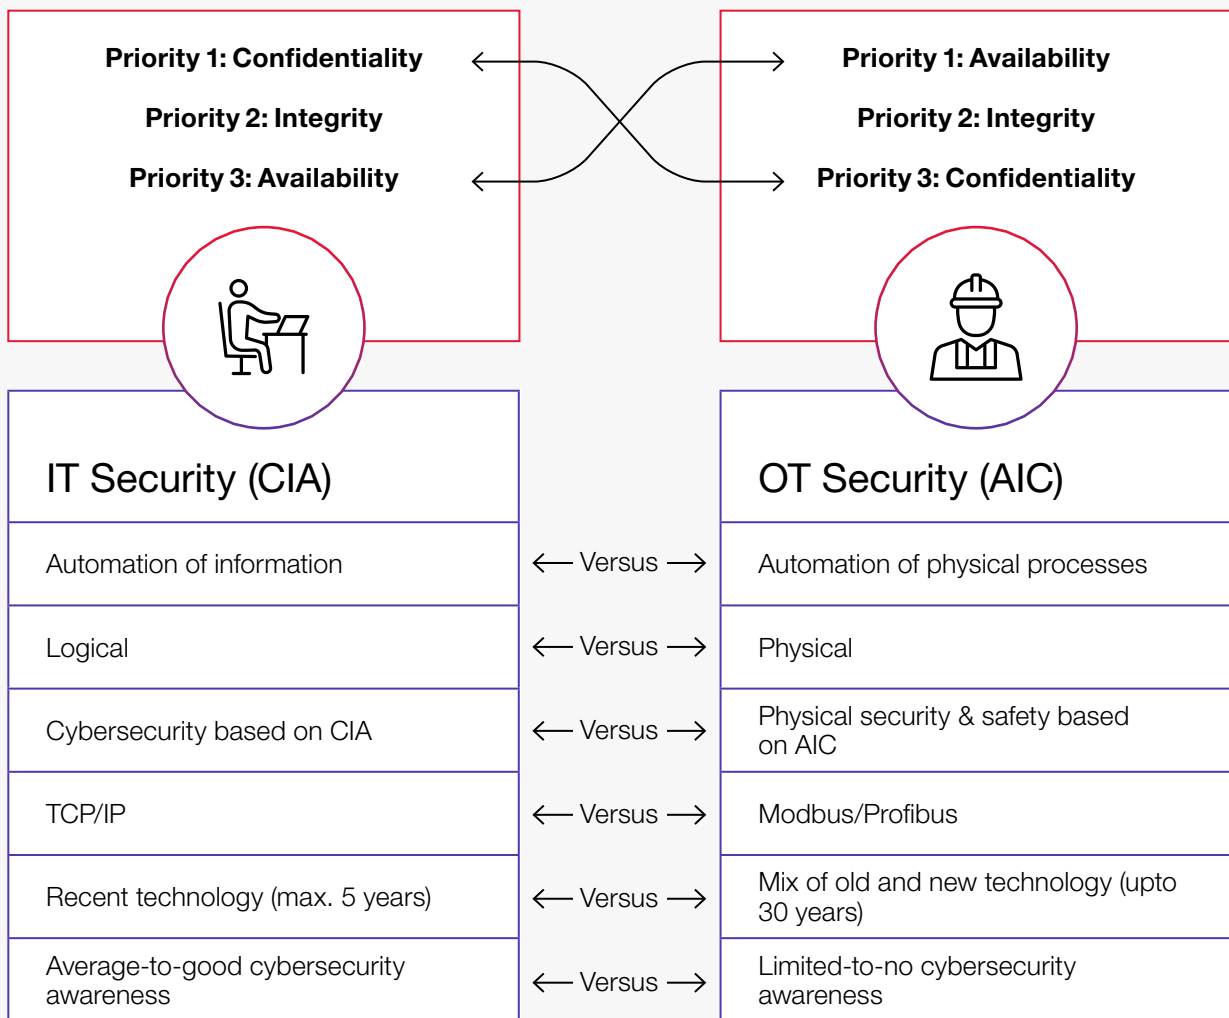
Priority 1: Confidentiality

Priority 2: Integrity

Priority 3: Availability

Priority 1: Availability

Priority 2: Integrity

Priority 3: Confidentiality

IT Security (CIA)

OT Security (AIC)

| IT Security (CIA) | | OT Security (AIC) |
|---|---|---|
| Automation of information | Versus | Automation of physical processes |
| Logical | Versus | Physical |
| Cybersecurity based on CIA | Versus | Physical security & safety based on AIC |
| TCP/IP | Versus | Modbus/Profibus |
| Recent technology (max. 5 years) | Versus | Mix of old and new technology (upto 30 years) |
| Average-to-good cybersecurity awareness | Versus | Limited-to-no cybersecurity awareness |